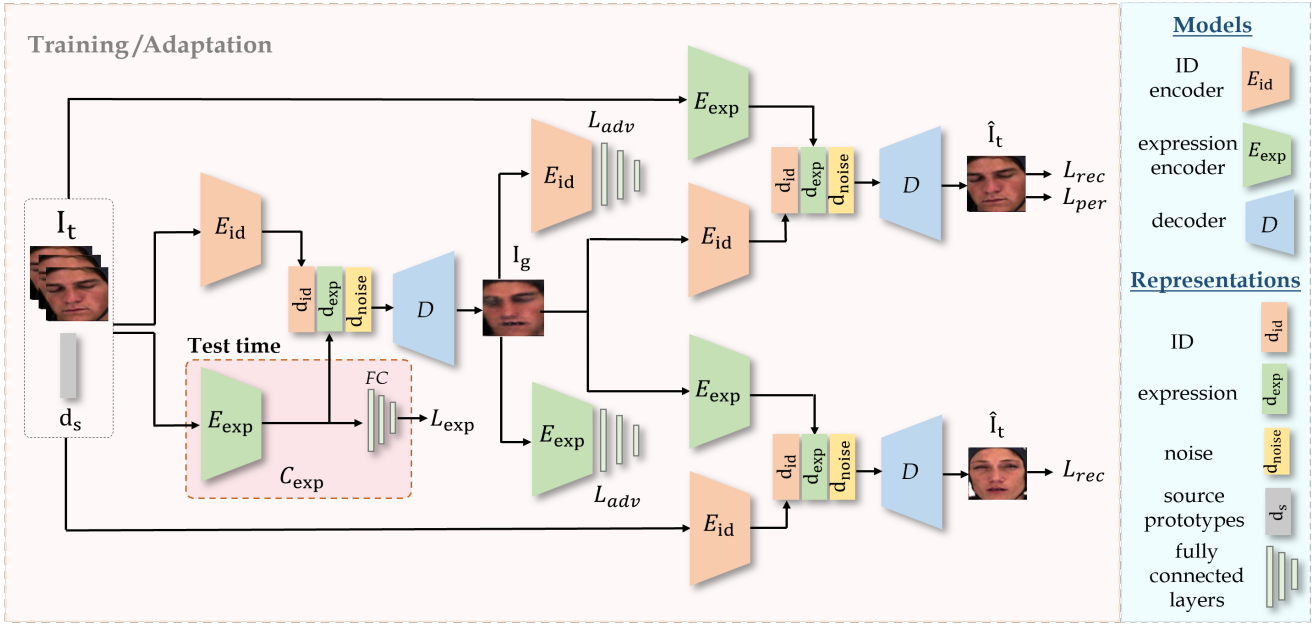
Training/Adaptation

$\mathrm{I_t}$

$\mathrm{d_s}$

$E_{\mathrm{id}}$

$\mathrm{d_{id}}$ $\mathrm{d_{exp}}$ $\mathrm{d_{noise}}$

$D$

Test time

$E_{\mathrm{exp}}$

FC

$L_{\mathrm{exp}}$

$C_{\mathrm{exp}}$

$\mathrm{I_g}$

$E_{\mathrm{id}}$

$L_{adv}$

$E_{\mathrm{exp}}$

$L_{adv}$

$E_{\mathrm{exp}}$

$E_{\mathrm{id}}$

$\mathrm{d_{id}}$ $\mathrm{d_{exp}}$ $\mathrm{d_{noise}}$

$D$

$\hat{\mathrm{I}}_{\mathrm{t}}$

$L_{rec}$

$L_{per}$

$E_{\mathrm{exp}}$

$E_{\mathrm{id}}$

$\mathrm{d_{id}}$ $\mathrm{d_{exp}}$ $\mathrm{d_{noise}}$

$D$

$\hat{\mathrm{I}}_{\mathrm{t}}$

$L_{rec}$

Models

ID encoder $E_{\mathrm{id}}$

expression encoder $E_{\mathrm{exp}}$

decoder $D$

Representations

ID $\mathrm{d_{id}}$

expression $\mathrm{d_{exp}}$

noise $\mathrm{d_{noise}}$

source prototypes $\mathrm{d_s}$

fully connected layers